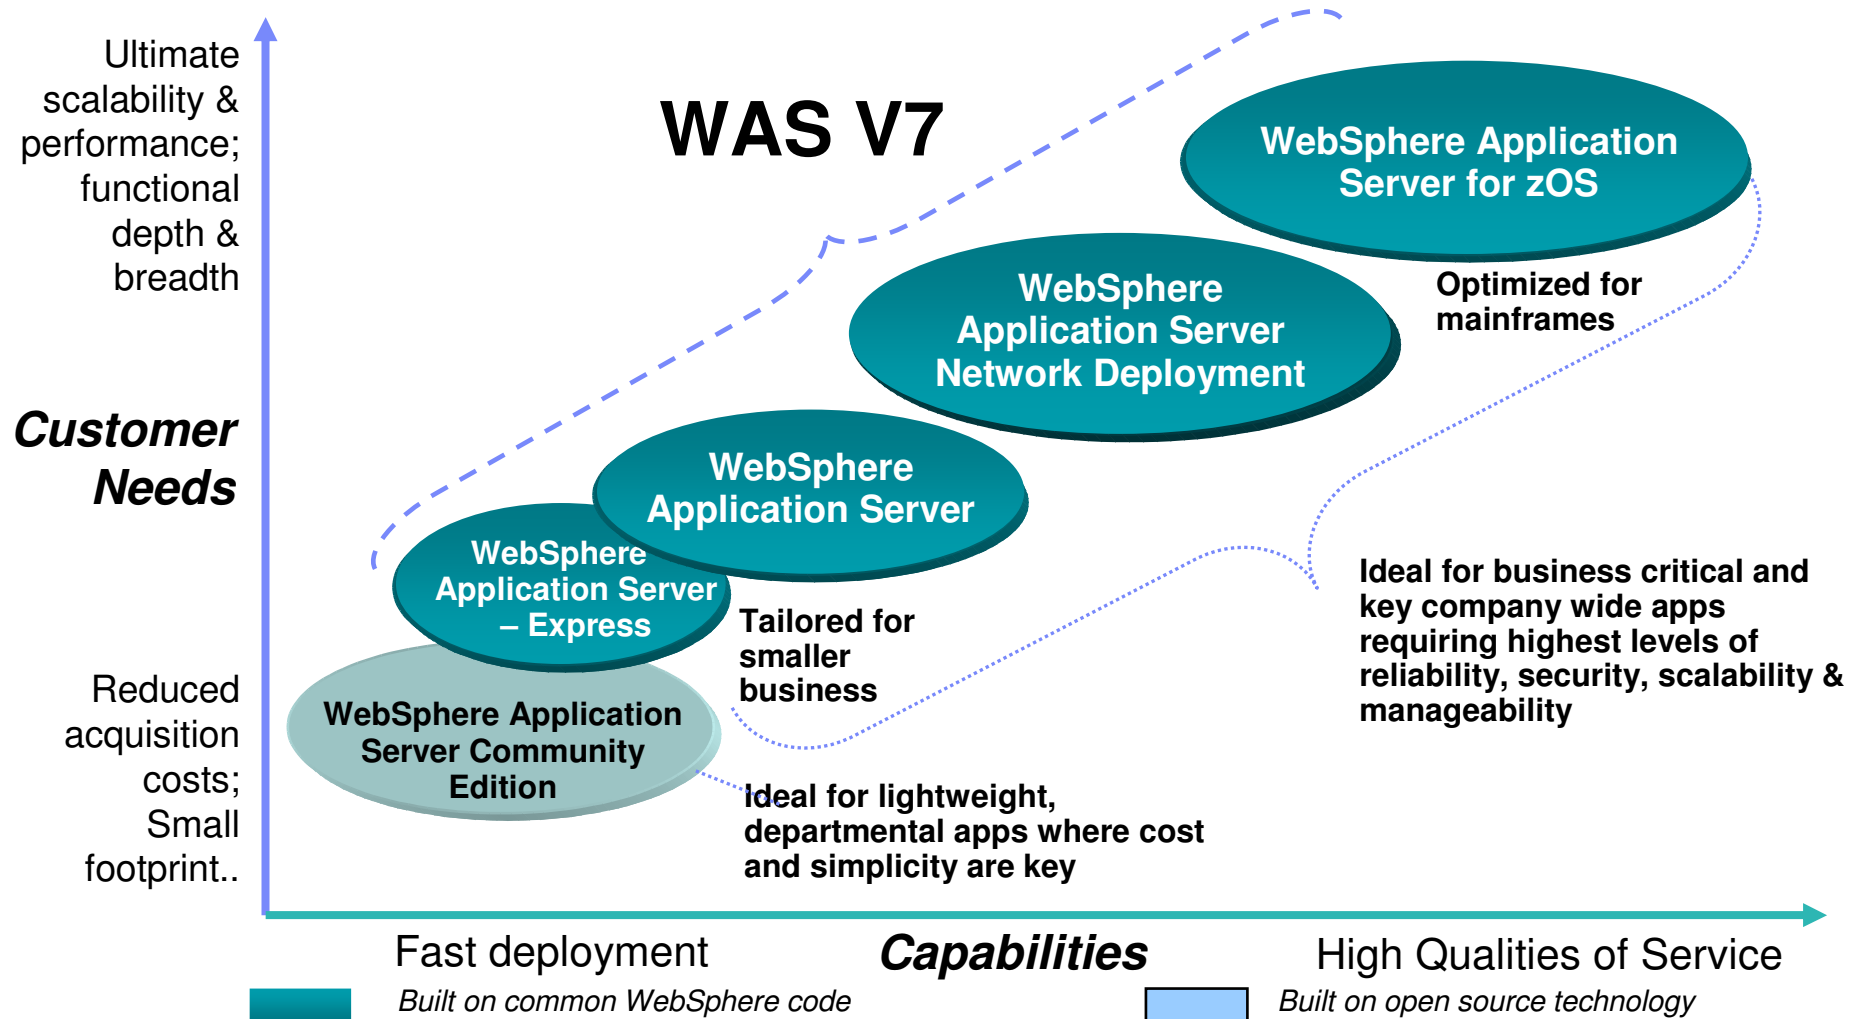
Ultimate scalability & performance; functional depth & breadth

WAS V7

WebSphere Application Server for zOS

Optimized for mainframes

WebSphere Application Server Network Deployment

Customer Needs

WebSphere Application Server

WebSphere Application Server – Express

Tailored for smaller business

Ideal for business critical and key company wide apps requiring highest levels of reliability, security, scalability & manageability

Reduced acquisition costs; Small footprint..

WebSphere Application Server Community Edition

Ideal for lightweight, departmental apps where cost and simplicity are key

Fast deployment

Capabilities

High Qualities of Service

Built on common WebSphere code

Built on open source technology